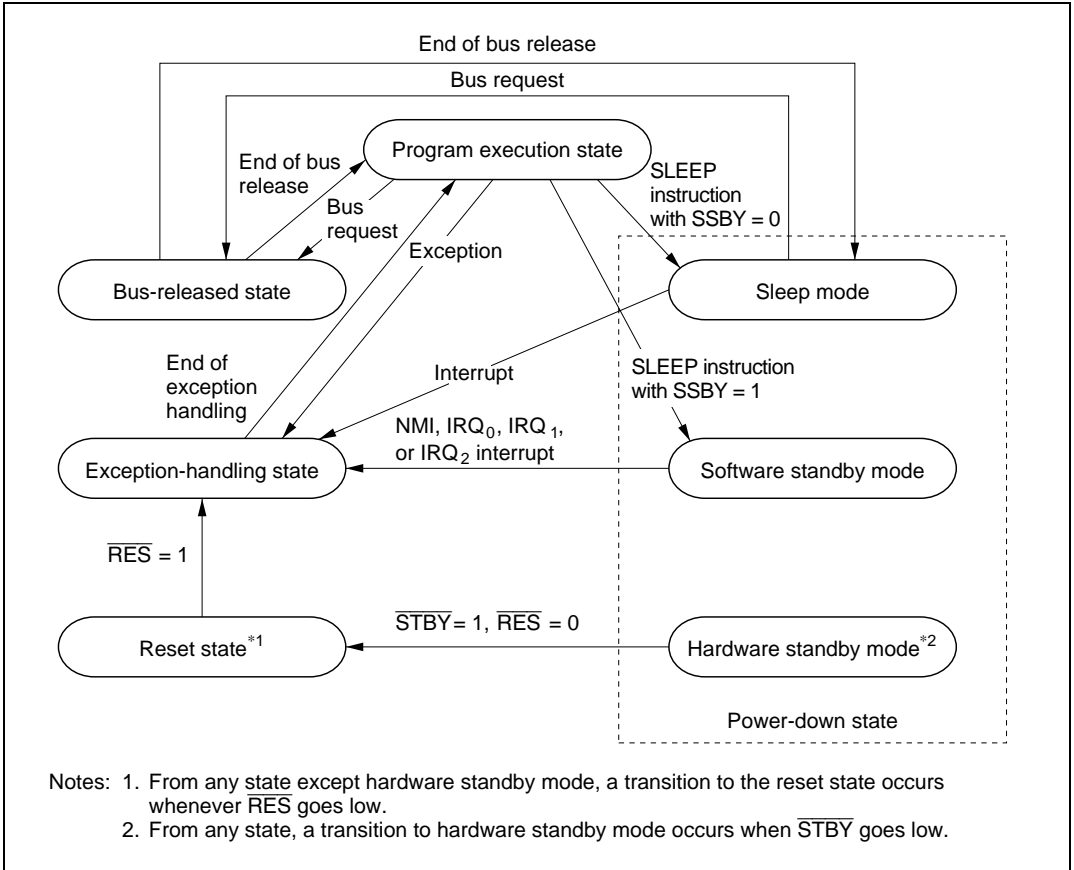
End of bus release

Bus request

Program execution state

End of bus release

Bus request

SLEEP instruction with SSBY = 0

Exception

Bus-released state

Sleep mode

End of exception handling

Interrupt

SLEEP instruction with SSBY = 1

NMI, $IRQ_0$, $IRQ_1$, or $IRQ_2$ interrupt

Exception-handling state

Software standby mode

$\overline{RES}$ = 1

$\overline{STBY}$= 1, $\overline{RES}$ = 0

Reset state$^{*1}$

Hardware standby mode$^{*2}$

Power-down state

Notes: 1. From any state except hardware standby mode, a transition to the reset state occurs whenever $\overline{RES}$ goes low.
2. From any state, a transition to hardware standby mode occurs when $\overline{STBY}$ goes low.